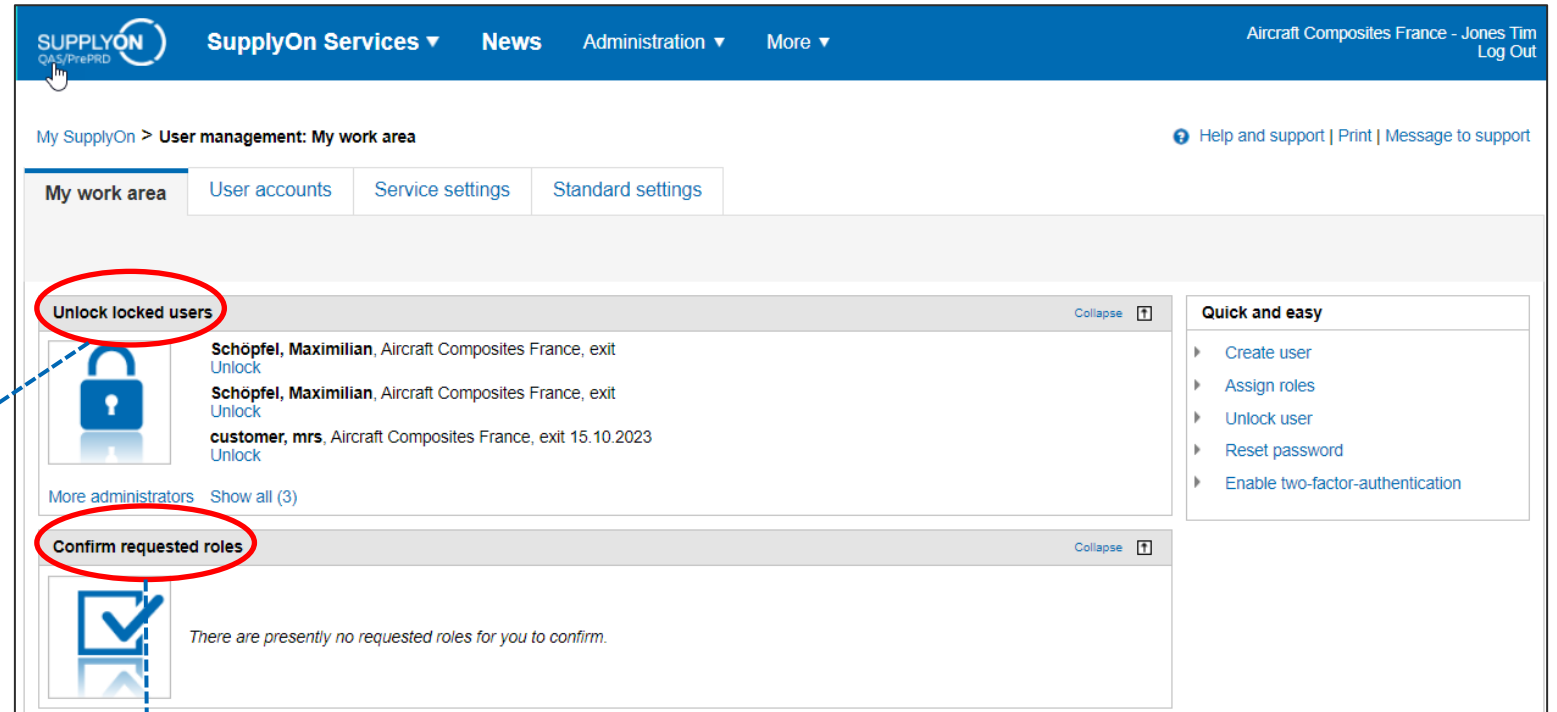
SUPPLYON
QAS/PrePRD

SupplyOn Services ▼ News Administration ▼ More ▼

Aircraft Composites France - Jones Tim
Log Out

My SupplyOn > User management: My work area

Help and support | Print | Message to support

My work area | User accounts | Service settings | Standard settings

Unlock locked users

Collapse

Schöpfel, Maximilian, Aircraft Composites France, exit
Unlock

Schöpfel, Maximilian, Aircraft Composites France, exit
Unlock

customer, mrs, Aircraft Composites France, exit 15.10.2023
Unlock

More administrators Show all (3)

Confirm requested roles

Collapse

There are presently no requested roles for you to confirm.

Quick and easy

Create user
Assign roles
Unlock user
Reset password
Enable two-factor-authentication